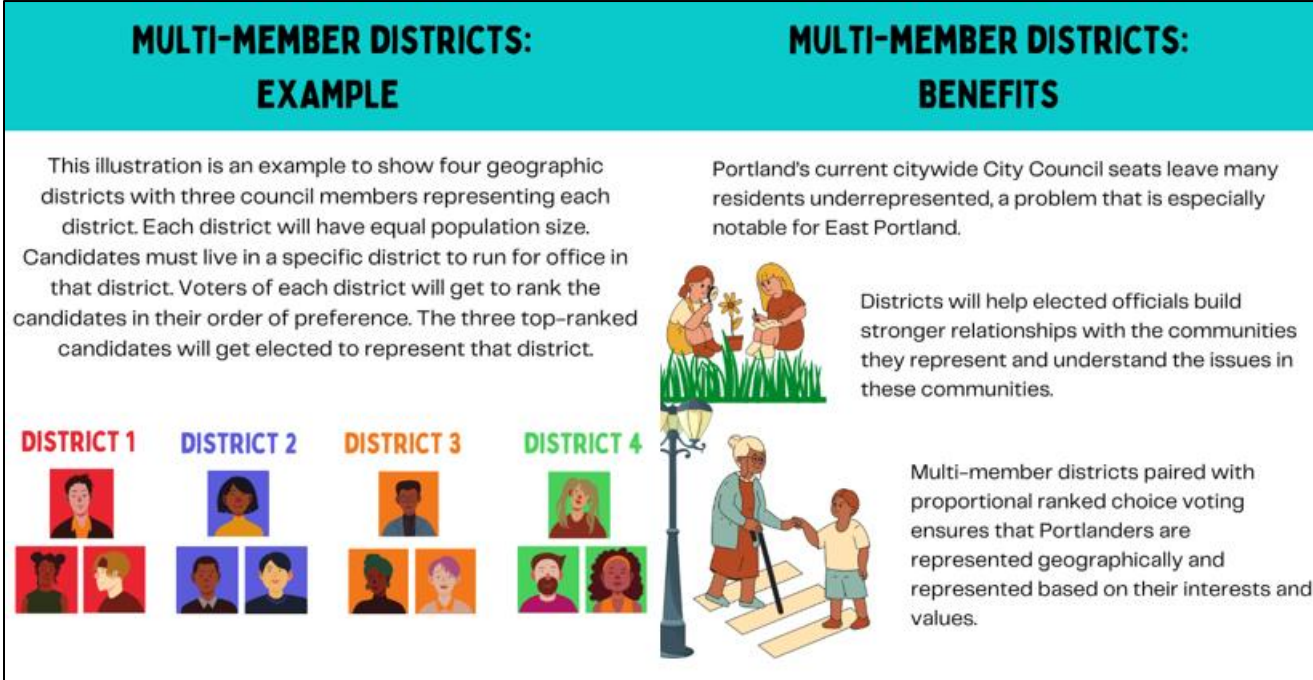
MULTI-MEMBER DISTRICTS: EXAMPLE

This illustration is an example to show four geographic districts with three council members representing each district. Each district will have equal population size. Candidates must live in a specific district to run for office in that district. Voters of each district will get to rank the candidates in their order of preference. The three top-ranked candidates will get elected to represent that district.

DISTRICT 1

DISTRICT 2

DISTRICT 3

DISTRICT 4

MULTI-MEMBER DISTRICTS: BENEFITS

Portland's current citywide City Council seats leave many residents underrepresented, a problem that is especially notable for East Portland.

Districts will help elected officials build stronger relationships with the communities they represent and understand the issues in these communities.

Multi-member districts paired with proportional ranked choice voting ensures that Portlanders are represented geographically and represented based on their interests and values.